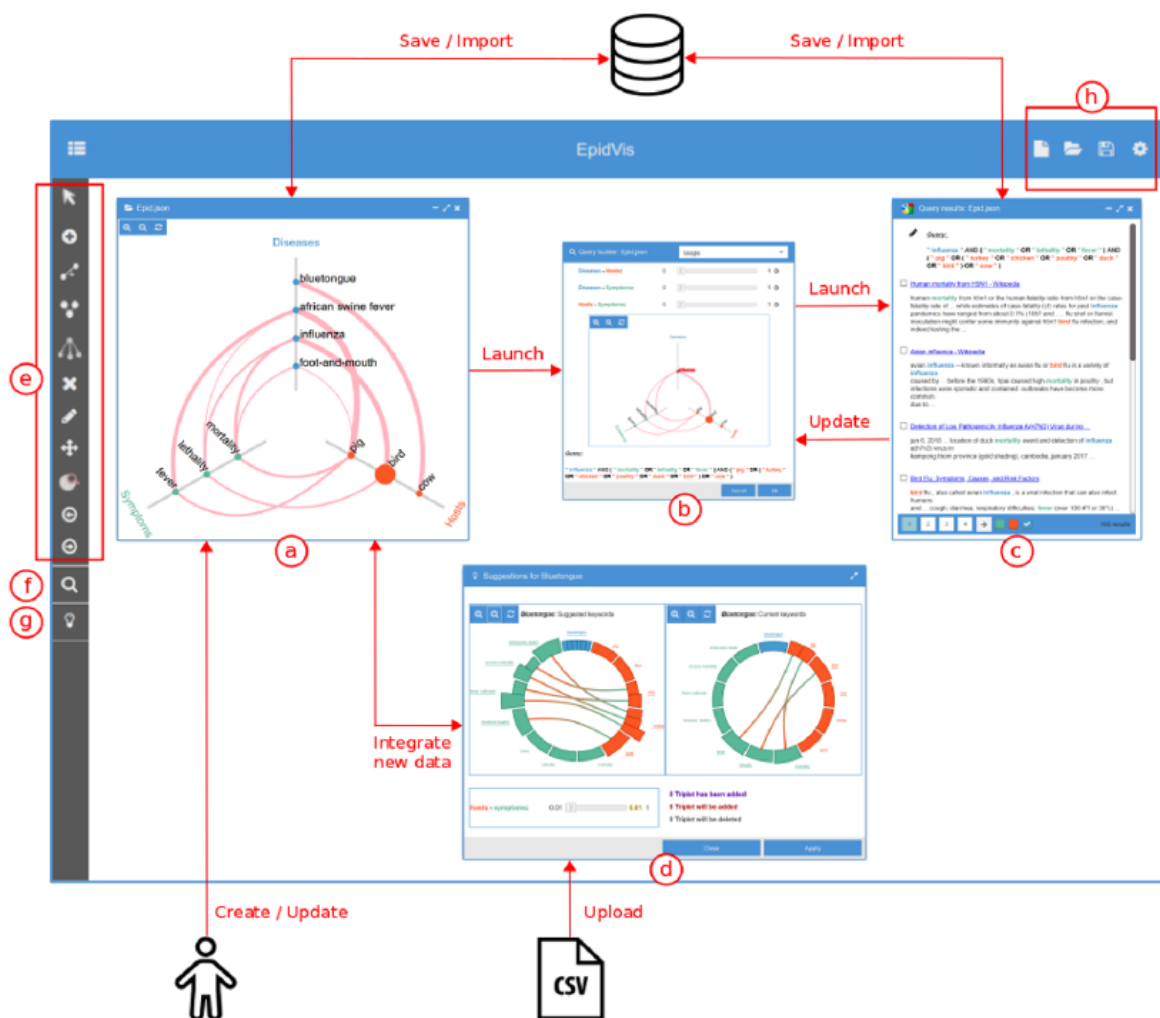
Save / Import

Save / Import

h

EpidVis

Epid.json

Diseases

bluetongue

african swine fever

influenza

foot-and-mouth

mortality

lethality

fever

pig

bird

cow

Symptoms

Hosts

e

f

g

a

Launch

Query builder: Epid.json

Disease – Hosts

Disease – Symptoms

Hosts – Symptoms

Query:

Cancel

Ok

b

Launch

Update

Query results: Epid.json

Query:

" influenza " AND ( " mortality " OR " lethality " OR " fever " ) AND ( " pig " OR ( " turkey " OR " chicken " OR " poultry " OR " duck " OR " bird " ) OR " cow " )

Human mortality from H5N1 - Wikipedia

Avian influenza – Wikipedia

Detection of Low Pathogenicity Influenza A(H7N3) Virus during ...

Bird Flu: Symptoms, Causes, and Risk Factors

c

Suggestions for Bluetongue

Bluetongue: Suggested keywords

Bluetongue: Current keywords

hosts – symptoms

Triplet has been added

Triplet will be added

Triplet will be deleted

Close

Apply

d

Integrate new data

Create / Update

Upload

CSV